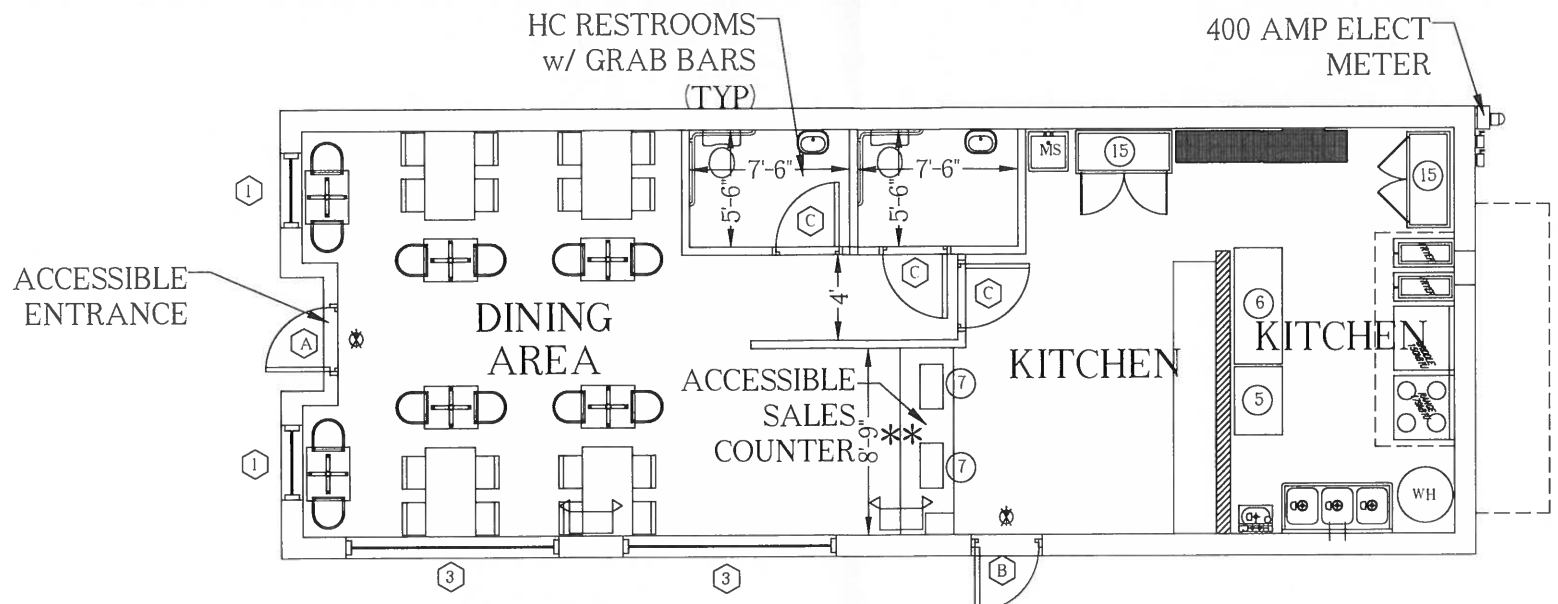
HC RESTROOMS
w/ GRAB BARS
(TYP)

400 AMP ELECT
METER

1

ACCESSIBLE
ENTRANCE

A

DINING
AREA

7'-6"
5'-6"
C

7'-6"
5'-6"
C

MS

15

15

4'

C

C

6

KITCHEN

KITCHEN

ACCESSIBLE
SALES
COUNTER

8'-9"

**

7

7

5

1

WH

3

3

B